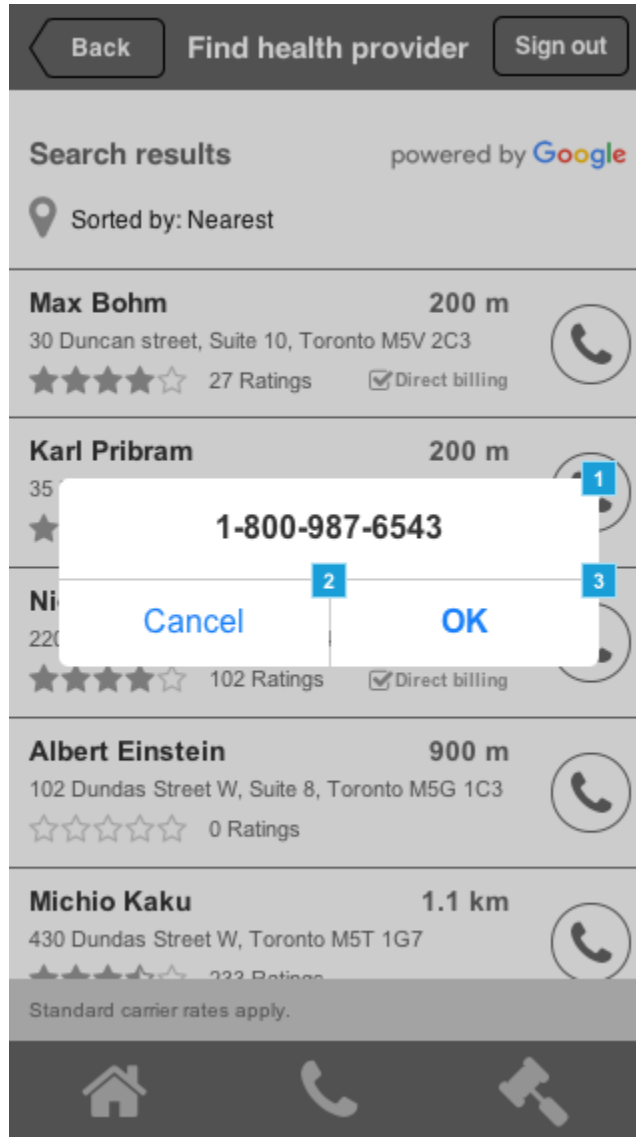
Back
Find health provider
Sign out

Search results
powered by Google

Sorted by: Nearest

Max Bohm
200 m
30 Duncan street, Suite 10, Toronto M5V 2C3
27 Ratings
Direct billing

Karl Pribram
200 m
35 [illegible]

1
1-800-987-6543
2
3
Cancel
OK

Ni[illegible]
220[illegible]
102 Ratings
Direct billing

Albert Einstein
900 m
102 Dundas Street W, Suite 8, Toronto M5G 1C3
0 Ratings

Michio Kaku
1.1 km
430 Dundas Street W, Toronto M5T 1G7
233 Ratings

Standard carrier rates apply.